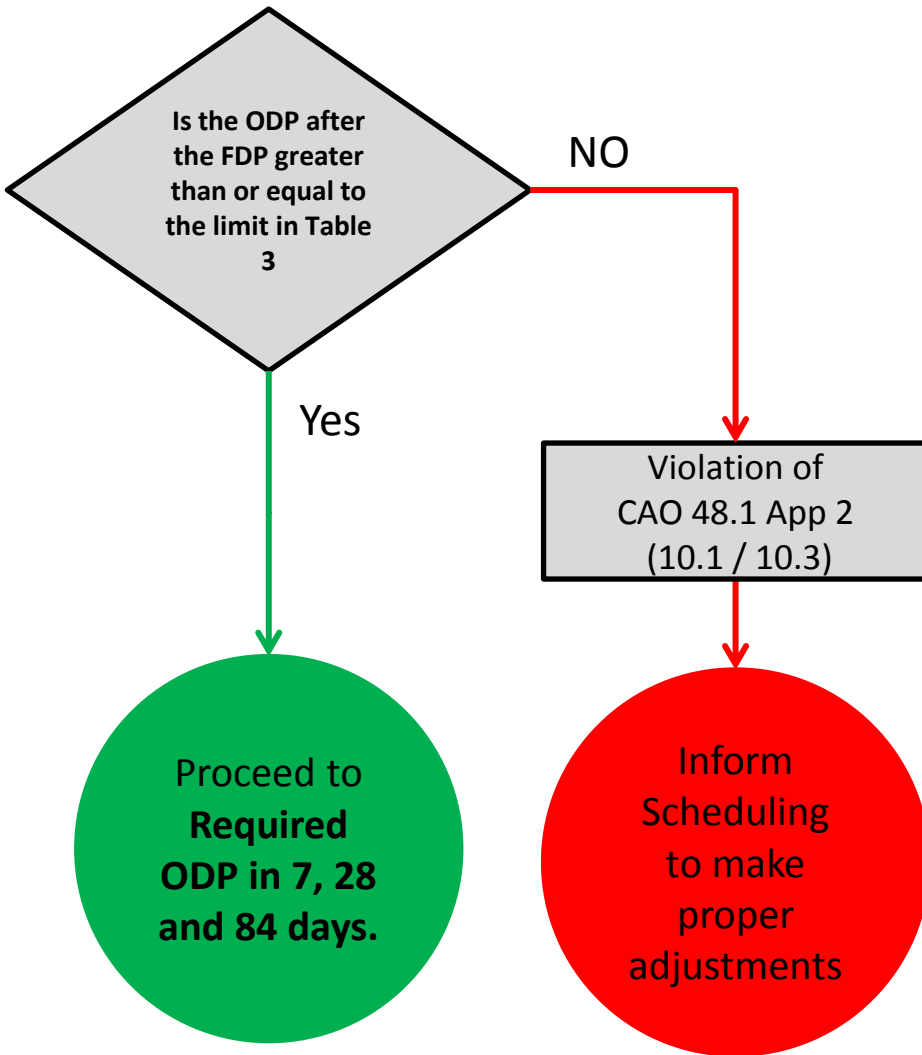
Is the ODP after the FDP greater than or equal to the limit in Table 3

NO

Yes

Violation of
CAO 48.1 App 2
(10.1 / 10.3)

Proceed to **Required ODP in 7, 28 and 84 days.**

Inform Scheduling to make proper adjustments